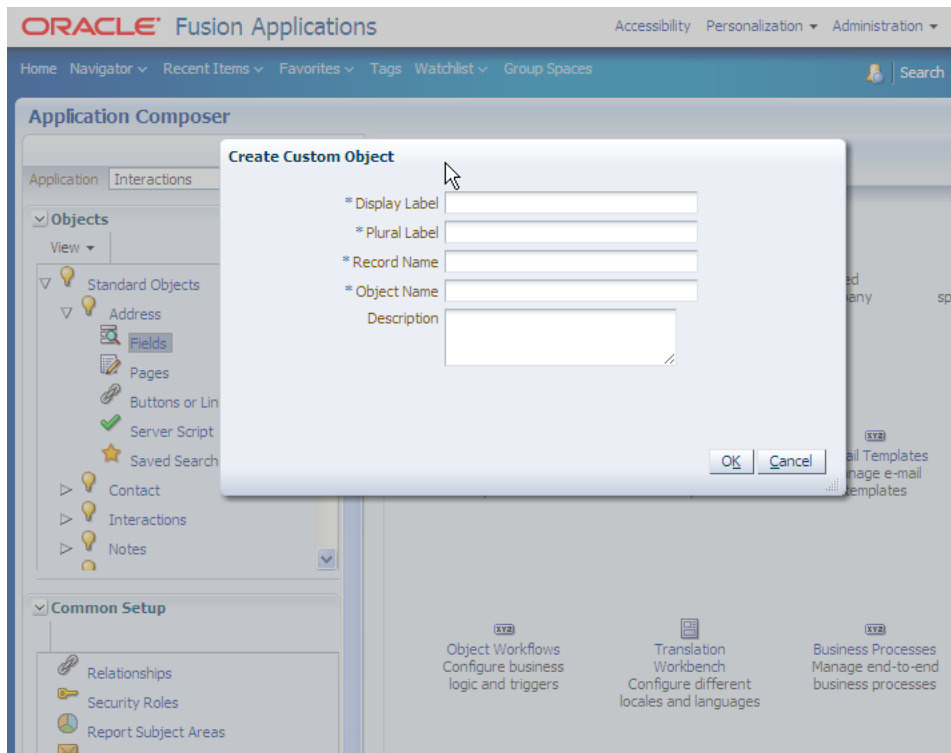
ORACLE Fusion Applications

Accessibility Personalization ▾ Administration ▾

Home Navigator ▾ Recent Items ▾ Favorites ▾ Tags Watchlist ▾ Group Spaces

Search

Application Composer

Application Interactions

Objects

View ▾

Standard Objects

Address

Fields

Pages

Buttons or Lin

Server Script

Saved Search

Contact

Interactions

Notes

Common Setup

Relationships

Security Roles

Report Subject Areas

Create Custom Object

* Display Label

* Plural Label

* Record Name

* Object Name

Description

OK Cancel

ed
any

sp

XYZ

ail Templates
nage e-mail
templates

XYZ

Object Workflows
Configure business logic and triggers

Translation Workbench
Configure different locales and languages

XYZ

Business Processes
Manage end-to-end business processes